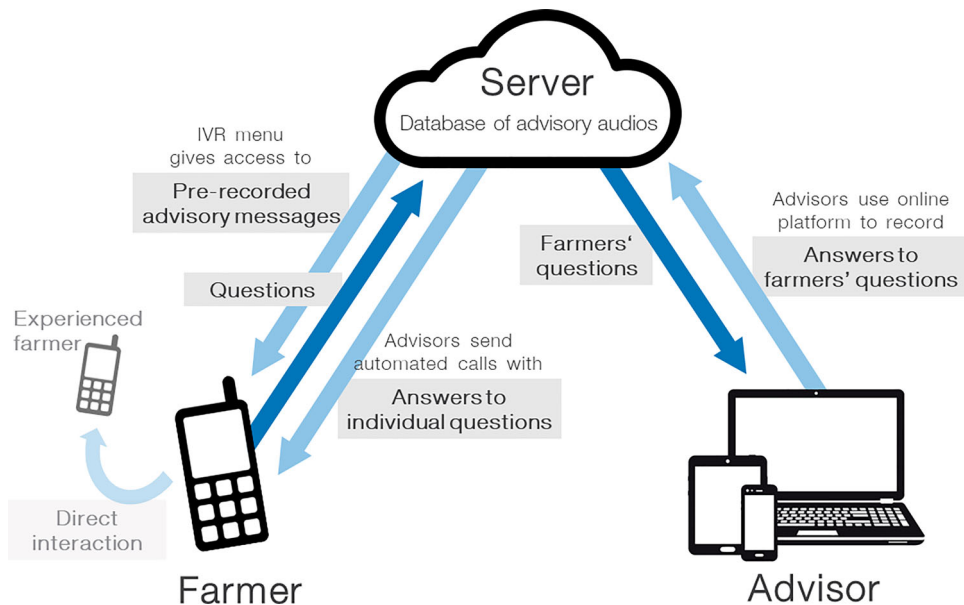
Server
Database of advisory audios

IVR menu gives access to
Pre-recorded advisory messages

Questions

Experienced farmer

Advisors send automated calls with
Answers to individual questions

Direct interaction

Farmer

Farmers‘ questions

Advisors use online platform to record
Answers to farmers’ questions

Advisor